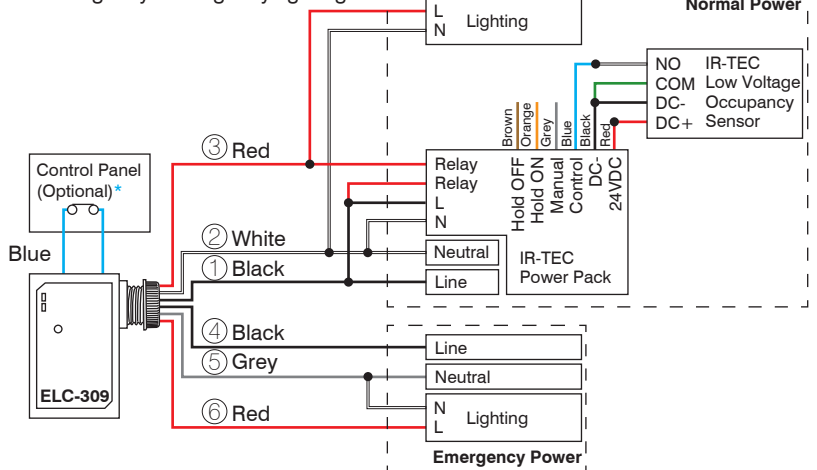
Normal Power

L
N
Lighting

NO
COM
DC-
DC+
IR-TEC
Low Voltage
Occupancy
Sensor

Brown
Orange
Grey
Blue
Black
Red

③ Red

Control Panel
(Optional)*

Relay
Relay
L
N

Hold OFF
Hold ON
Manual
Control
DC-
24VDC

② White

Blue

Neutral

① Black

Line

IR-TEC
Power Pack

④ Black

Line

⑤ Grey

Neutral

ELC-309

⑥ Red

N
L
Lighting

Emergency Power